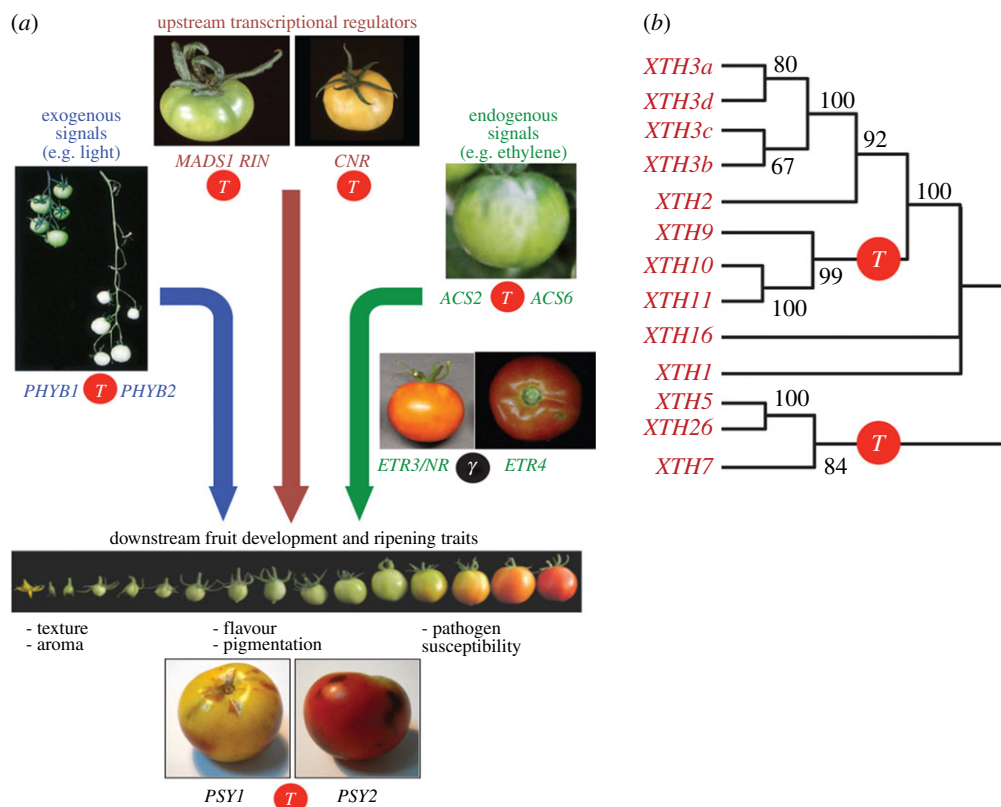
(a)

upstream transcriptional regulators

exogenous signals (e.g. light)

MADS1 RIN T CNR T

endogenous signals (e.g. ethylene)

ACS2 T ACS6

PHYB1 T PHYB2

ETR3/NR $\gamma$ ETR4

downstream fruit development and ripening traits

- texture
- aroma

- flavour
- pigmentation

- pathogen susceptibility

PSY1 T PSY2

(b)

XTH3a
XTH3d
XTH3c
XTH3b
XTH2
XTH9
XTH10
XTH11
XTH16
XTH1
XTH5
XTH26
XTH7

80
100
67
92
100
T
99
100
100
T
84